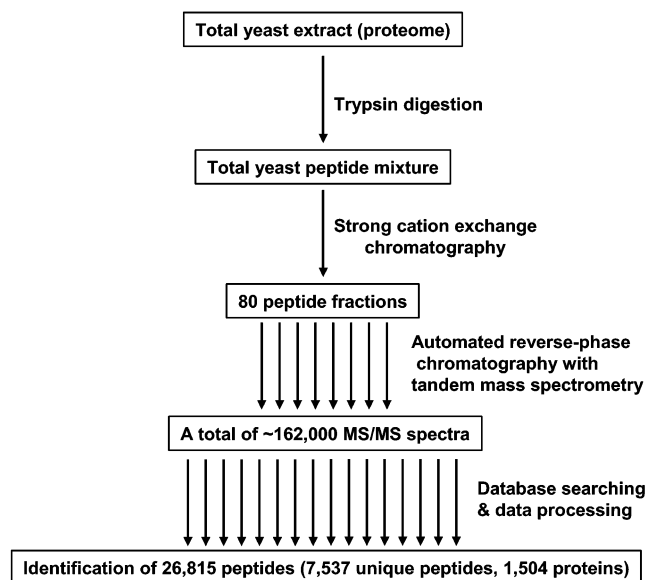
Total yeast extract (proteome)

Trypsin digestion

Total yeast peptide mixture

Strong cation exchange chromatography

80 peptide fractions

Automated reverse-phase chromatography with tandem mass spectrometry

A total of ~162,000 MS/MS spectra

Database searching & data processing

Identification of 26,815 peptides (7,537 unique peptides, 1,504 proteins)